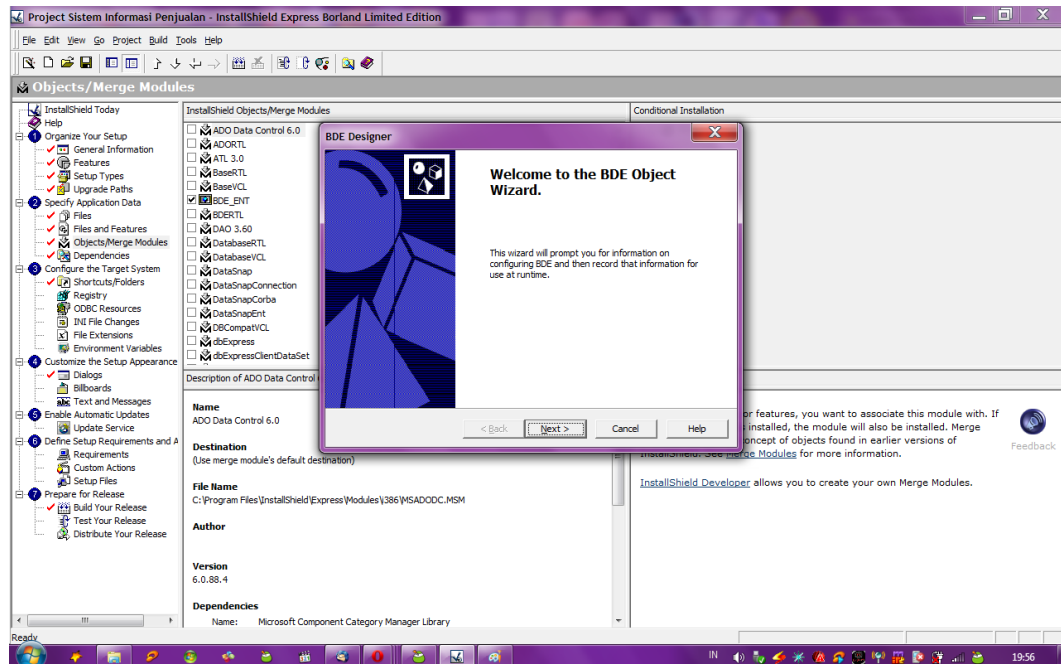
Project Sistem Informasi Penjualan - InstallShield Express Borland Limited Edition

File Edit View Go Project Build Tools Help

Objects/Merge Modules

InstallShield Today
Help
1 Organize Your Setup
General Information
Features
Setup Types
Upgrade Paths
2 Specify Application Data
Files
Files and Features
Objects/Merge Modules
Dependencies
3 Configure the Target System
Shortcuts/Folders
Registry
ODBC Resources
INI File Changes
File Extensions
Environment Variables
4 Customize the Setup Appearance
Dialogs
Billboards
Text and Messages
5 Enable Automatic Updates
Update Service
6 Define Setup Requirements and A
Requirements
Custom Actions
Setup Files
7 Prepare for Release
Build Your Release
Test Your Release
Distribute Your Release

InstallShield Objects/Merge Modules

ADO Data Control 6.0
ADORTL
ATL 3.0
BaseRTL
BaseVCL
BDE_ENT
BDERTL
DAO 3.60
DatabaseRTL
DatabaseVCL
DataSnap
DataSnapConnection
DataSnapCorba
DataSnapEnt
DBCompatVCL
dbExpress
dbExpressClientDataSet

Conditional Installation

Description of ADO Data Control 6

Name
ADO Data Control 6.0

Destination
(Use merge module's default destination)

File Name
C:\Program Files\InstallShield\Express\Modules\i386\MSADODC.MSM

Author

Version
6.0.88.4

Dependencies
Name: Microsoft Component Category Manager Library

BDE Designer

Welcome to the BDE Object Wizard.

This wizard will prompt you for information on configuring BDE and then record that information for use at runtime.

< Back
Next >
Cancel
Help

r features, you want to associate this module with. If installed, the module will also be installed. Merge oncept of objects found in earlier versions of InstallShield. See Merge Modules for more information.

InstallShield Developer allows you to create your own Merge Modules.

Feedback

Ready

IN
19:56